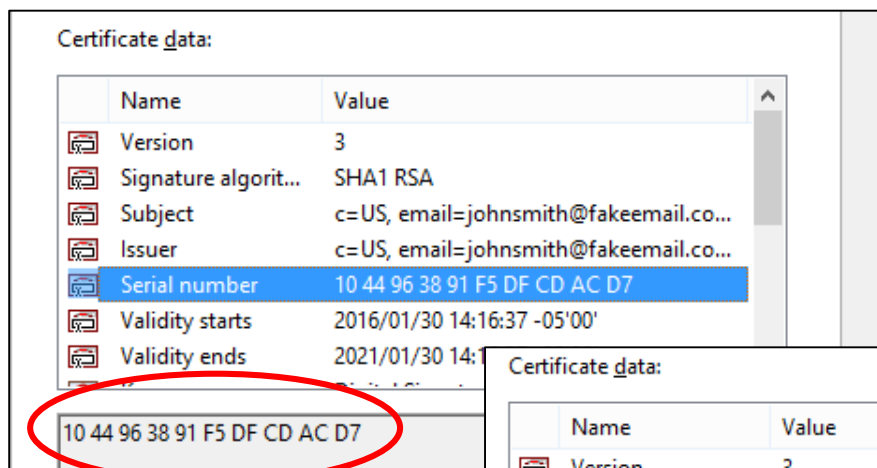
Certificate data:

| Name | Value |
|---|---|
| Version | 3 |
| Signature algorit... | SHA1 RSA |
| Subject | c=US, email=johnsmith@fakeemail.co... |
| Issuer | c=US, email=johnsmith@fakeemail.co... |
| Serial number | 10 44 96 38 91 F5 DF CD AC D7 |
| Validity starts | 2016/01/30 14:16:37 -05'00' |
| Validity ends | 2021/01/30 14:1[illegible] |

10 44 96 38 91 F5 DF CD AC D7

Certificate data:

| Name | Value |
|---|---|
| Version | 3 |